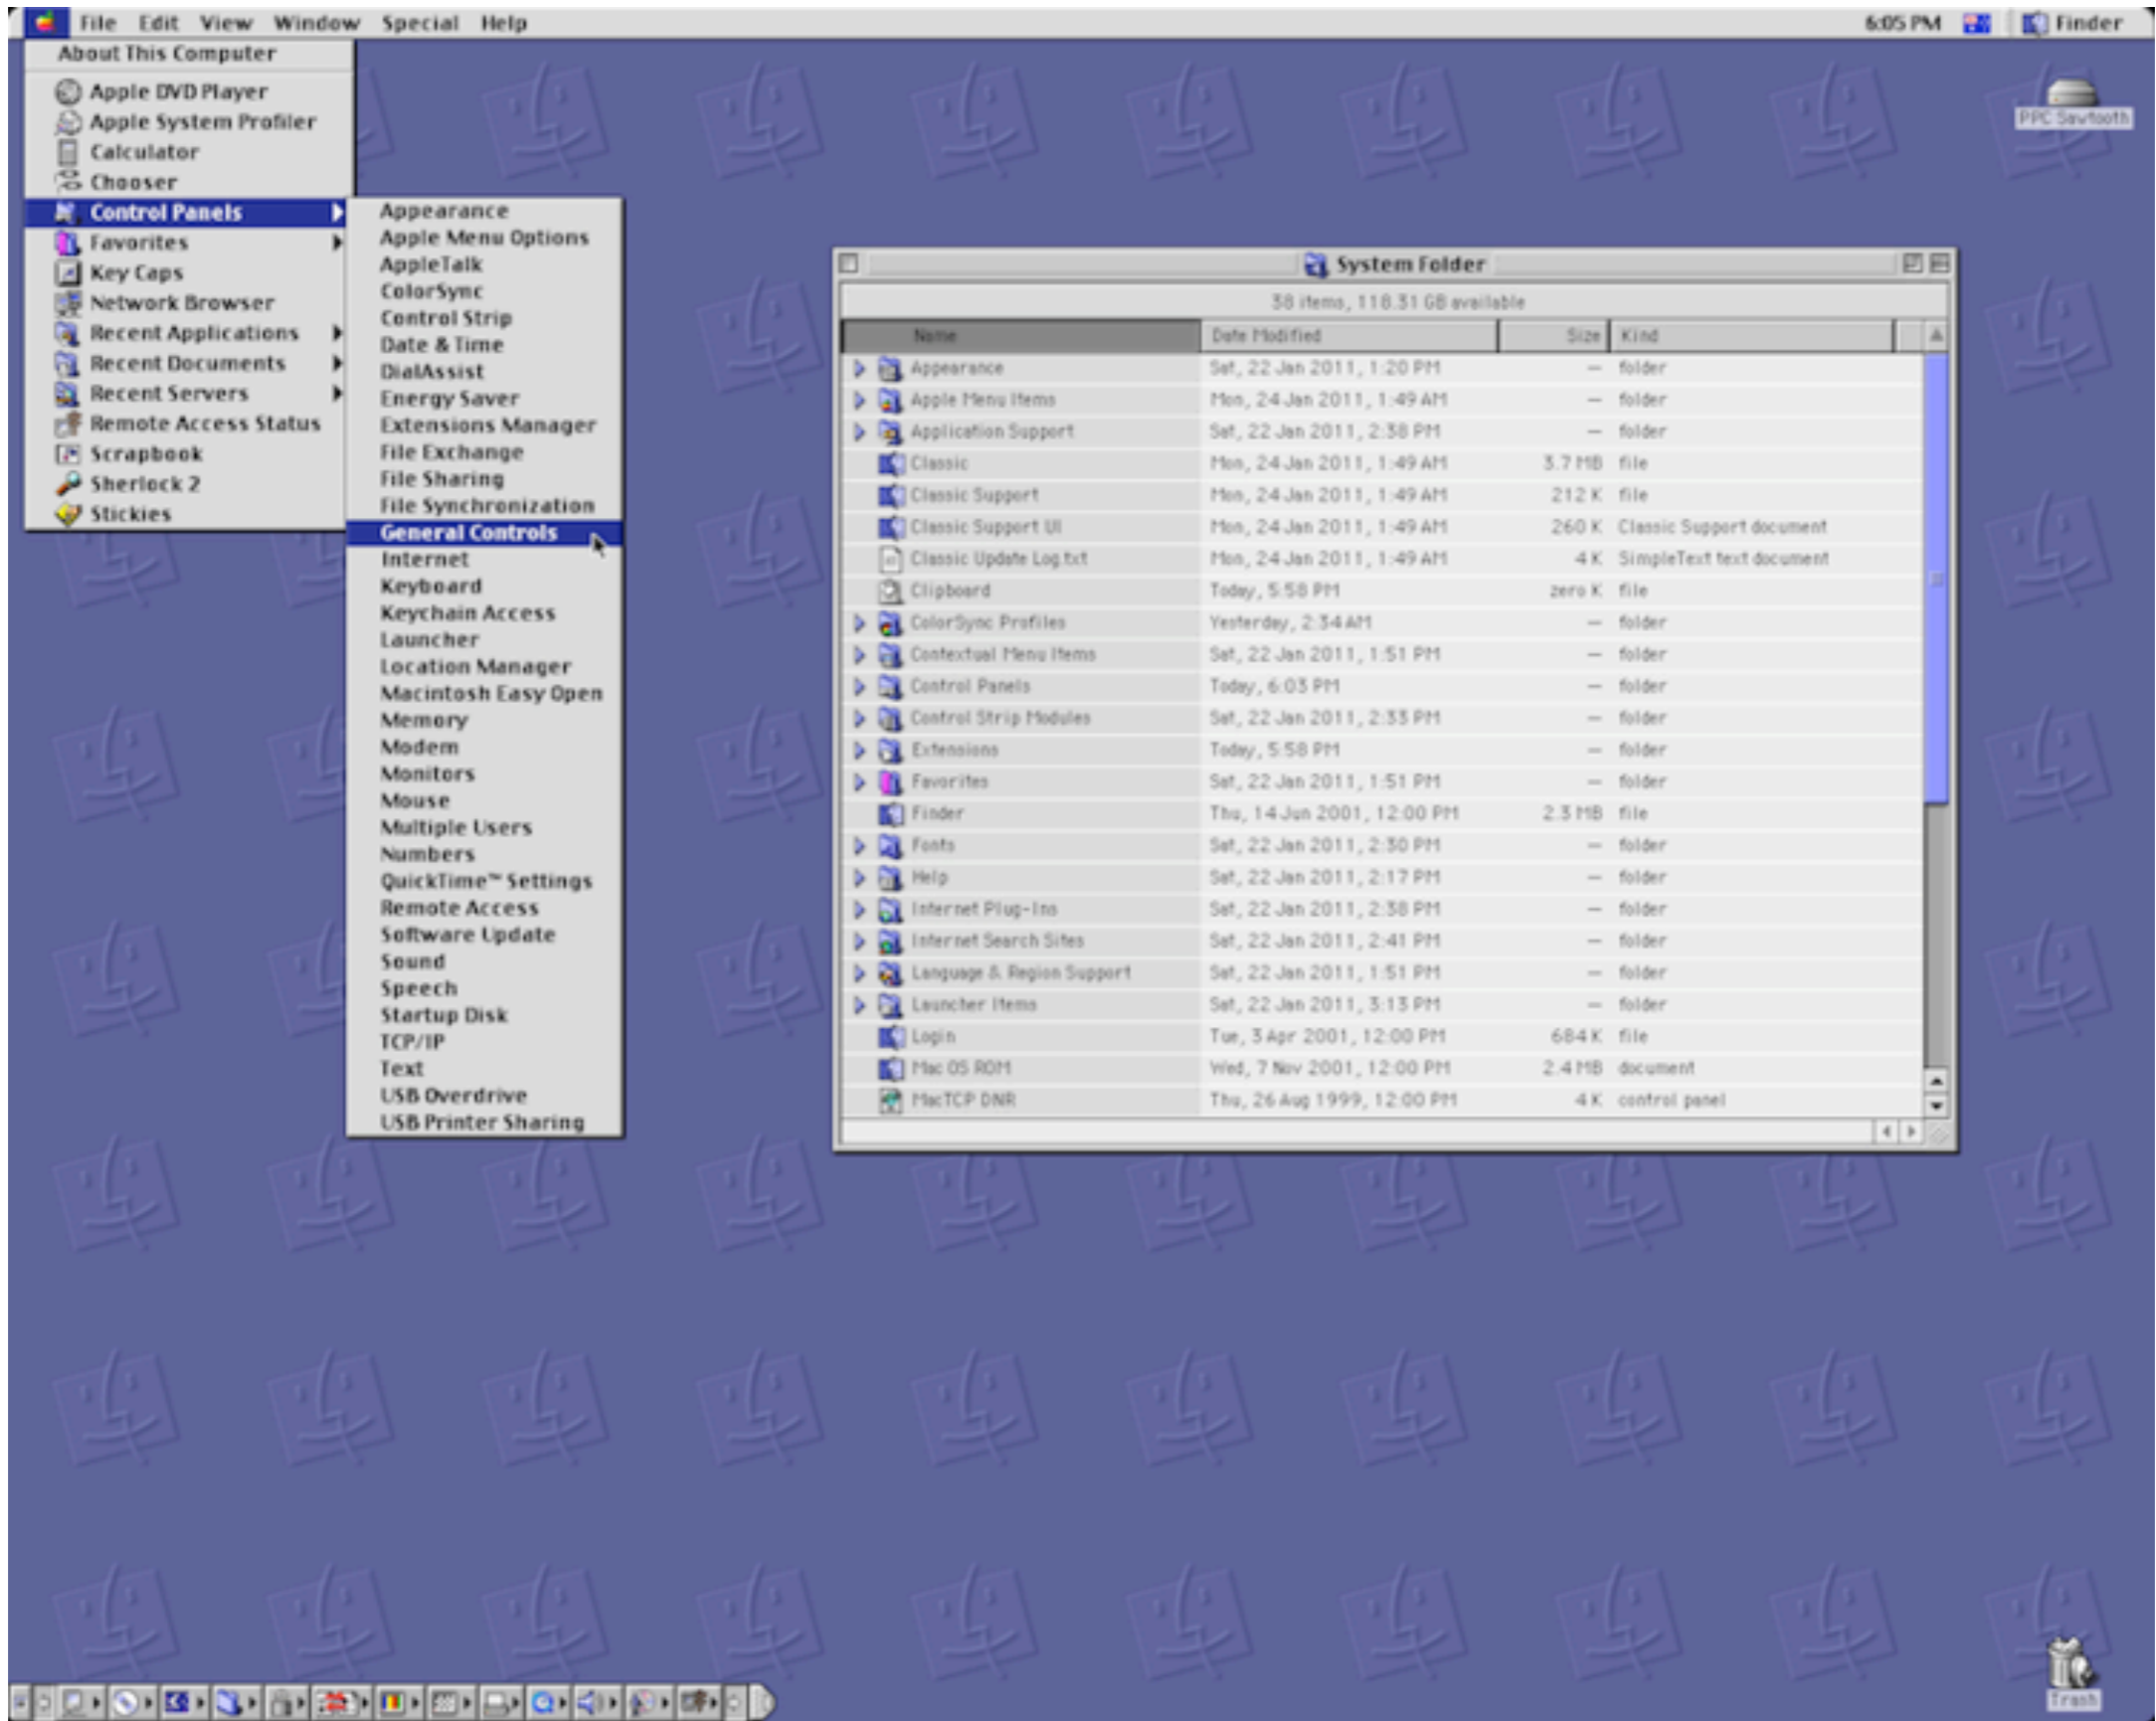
File Edit View Window Special Help

6:05 PM Finder

About This Computer
Apple DVD Player
Apple System Profiler
Calculator
Chooser
Control Panels
Favorites
Key Caps
Network Browser
Recent Applications
Recent Documents
Recent Servers
Remote Access Status
Scrapbook
Sherlock 2
Stickies

Appearance
Apple Menu Options
AppleTalk
ColorSync
Control Strip
Date & Time
DialAssist
Energy Saver
Extensions Manager
File Exchange
File Sharing
File Synchronization
General Controls
Internet
Keyboard
Keychain Access
Launcher
Location Manager
Macintosh Easy Open
Memory
Modem
Monitors
Mouse
Multiple Users
Numbers
QuickTime™ Settings
Remote Access
Software Update
Sound
Speech
Startup Disk
TCP/IP
Text
USB Overdrive
USB Printer Sharing

PPC Sawtooth

System Folder

38 items, 118.31 GB available

| Name | Date Modified | Size | Kind |
|---|---|---|---|
| Appearance | Sat, 22 Jan 2011, 1:20 PM | – | folder |
| Apple Menu Items | Mon, 24 Jan 2011, 1:49 AM | – | folder |
| Application Support | Sat, 22 Jan 2011, 2:38 PM | – | folder |
| Classic | Mon, 24 Jan 2011, 1:49 AM | 3.7 MB | file |
| Classic Support | Mon, 24 Jan 2011, 1:49 AM | 212 K | file |
| Classic Support UI | Mon, 24 Jan 2011, 1:49 AM | 260 K | Classic Support document |
| Classic Update Log.txt | Mon, 24 Jan 2011, 1:49 AM | 4 K | SimpleText text document |
| Clipboard | Today, 5:58 PM | zero K | file |
| ColorSync Profiles | Yesterday, 2:34 AM | – | folder |
| Contextual Menu Items | Sat, 22 Jan 2011, 1:51 PM | – | folder |
| Control Panels | Today, 6:03 PM | – | folder |
| Control Strip Modules | Sat, 22 Jan 2011, 2:33 PM | – | folder |
| Extensions | Today, 5:58 PM | – | folder |
| Favorites | Sat, 22 Jan 2011, 1:51 PM | – | folder |
| Finder | Thu, 14 Jun 2001, 12:00 PM | 2.3 MB | file |
| Fonts | Sat, 22 Jan 2011, 2:30 PM | – | folder |
| Help | Sat, 22 Jan 2011, 2:17 PM | – | folder |
| Internet Plug-Ins | Sat, 22 Jan 2011, 2:38 PM | – | folder |
| Internet Search Sites | Sat, 22 Jan 2011, 2:41 PM | – | folder |
| Language & Region Support | Sat, 22 Jan 2011, 1:51 PM | – | folder |
| Launcher Items | Sat, 22 Jan 2011, 3:13 PM | – | folder |
| Login | Tue, 3 Apr 2001, 12:00 PM | 684 K | file |
| Mac OS ROM | Wed, 7 Nov 2001, 12:00 PM | 2.4 MB | document |
| MacTCP DNR | Thu, 26 Aug 1999, 12:00 PM | 4 K | control panel |

Trash